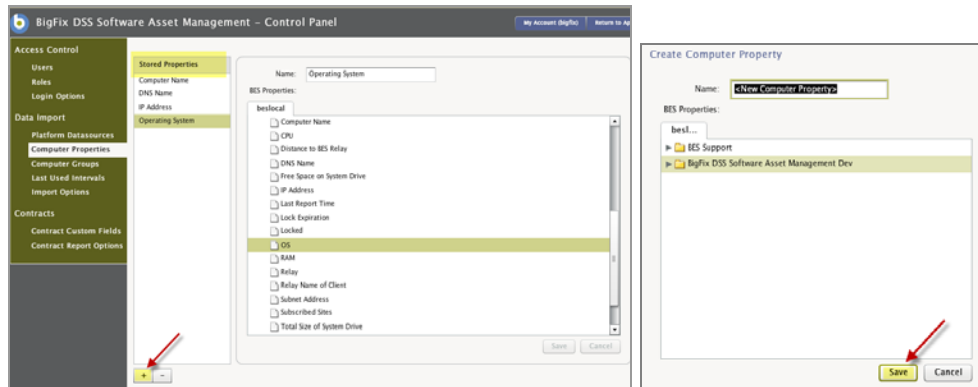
BigFix DSS Software Asset Management - Control Panel

My Account (bigfix) | Return to Ap

Access Control
Users
Roles
Login Options

Data Import
Platform Datasources
Computer Properties
Computer Groups
Last Used Intervals
Import Options

Contracts
Contract Custom Fields
Contract Report Options

Stored Properties
Computer Name
DNS Name
IP Address
Operating System

+ -

Name: Operating System
BES Properties:
beslocal
Computer Name
CPU
Distance to BES Relay
DNS Name
Free Space on System Drive
IP Address
Last Report Time
Lock Expiration
Locked
OS
RAM
Relay
Relay Name of Client
Subnet Address
Subscribed Sites
Total Size of System Drive

Save Cancel

Create Computer Property

Name: <New Computer Property>
BES Properties:
besl...
BES Support
BigFix DSS Software Asset Management Dev

Save Cancel